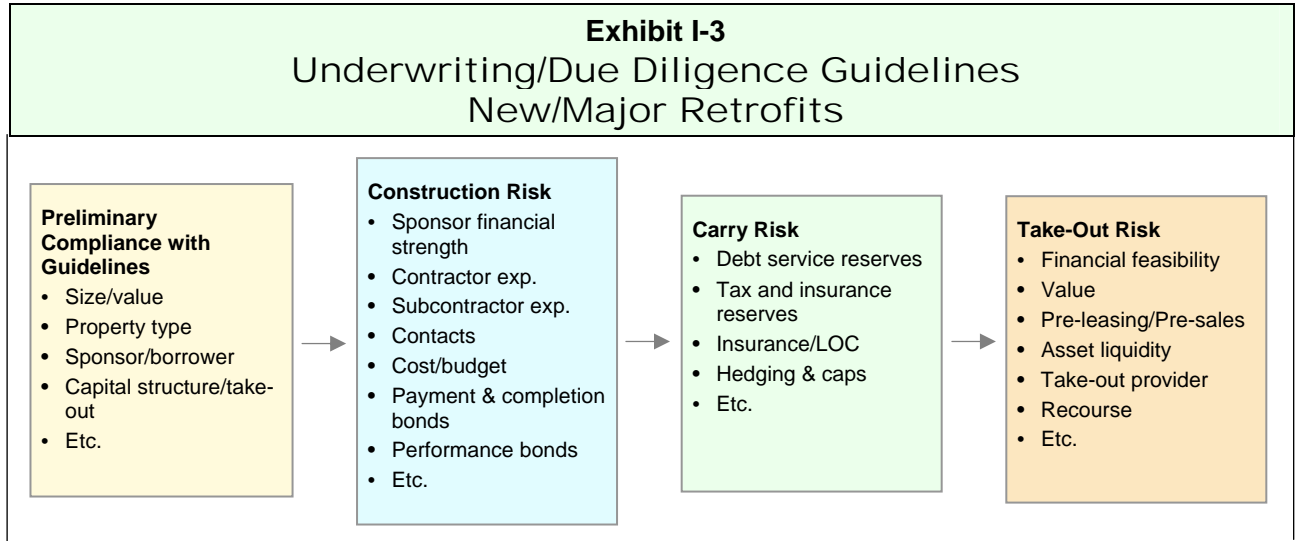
**Exhibit I-3**
Underwriting/Due Diligence Guidelines
New/Major Retrofits

**Preliminary Compliance with Guidelines**
- Size/value
- Property type
- Sponsor/borrower
- Capital structure/take-out
- Etc.

**Construction Risk**
- Sponsor financial strength
- Contractor exp.
- Subcontractor exp.
- Contacts
- Cost/budget
- Payment & completion bonds
- Performance bonds
- Etc.

**Carry Risk**
- Debt service reserves
- Tax and insurance reserves
- Insurance/LOC
- Hedging & caps
- Etc.

**Take-Out Risk**
- Financial feasibility
- Value
- Pre-leasing/Pre-sales
- Asset liquidity
- Take-out provider
- Recourse
- Etc.